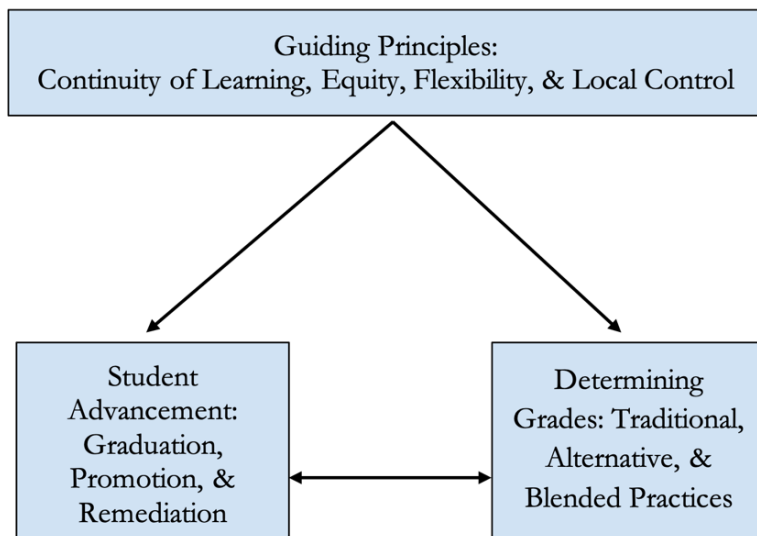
Guiding Principles:
Continuity of Learning, Equity, Flexibility, & Local Control

Student Advancement: Graduation, Promotion, & Remediation

Determining Grades: Traditional, Alternative, & Blended Practices